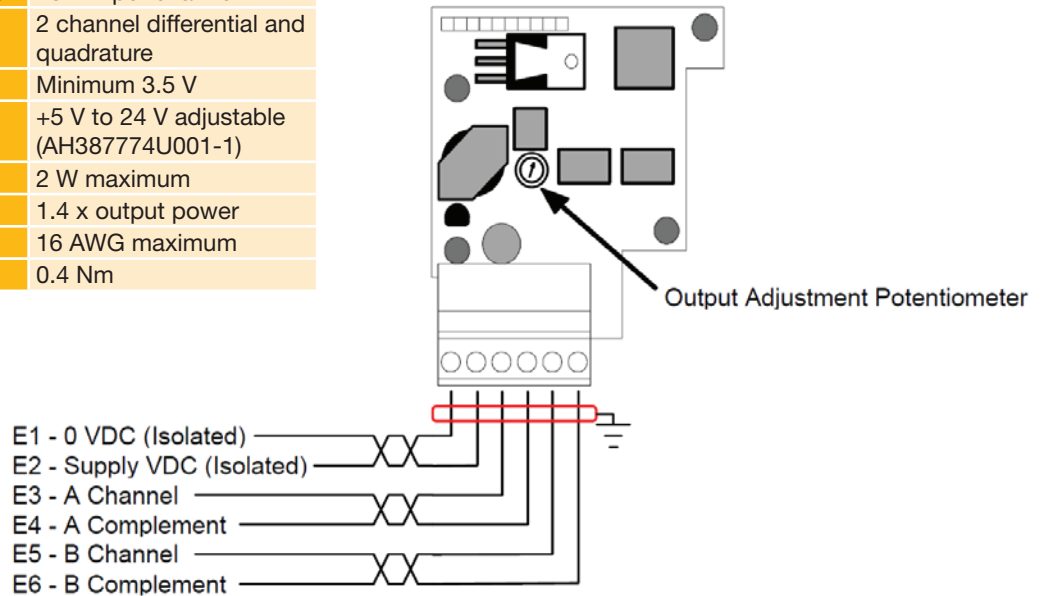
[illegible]

2 channel differential and quadrature

Minimum 3.5 V

+5 V to 24 V adjustable (AH387774U001-1)

2 W maximum

1.4 x output power

16 AWG maximum

0.4 Nm

Output Adjustment Potentiometer

E1 - 0 VDC (Isolated)
E2 - Supply VDC (Isolated)
E3 - A Channel
E4 - A Complement
E5 - B Channel
E6 - B Complement